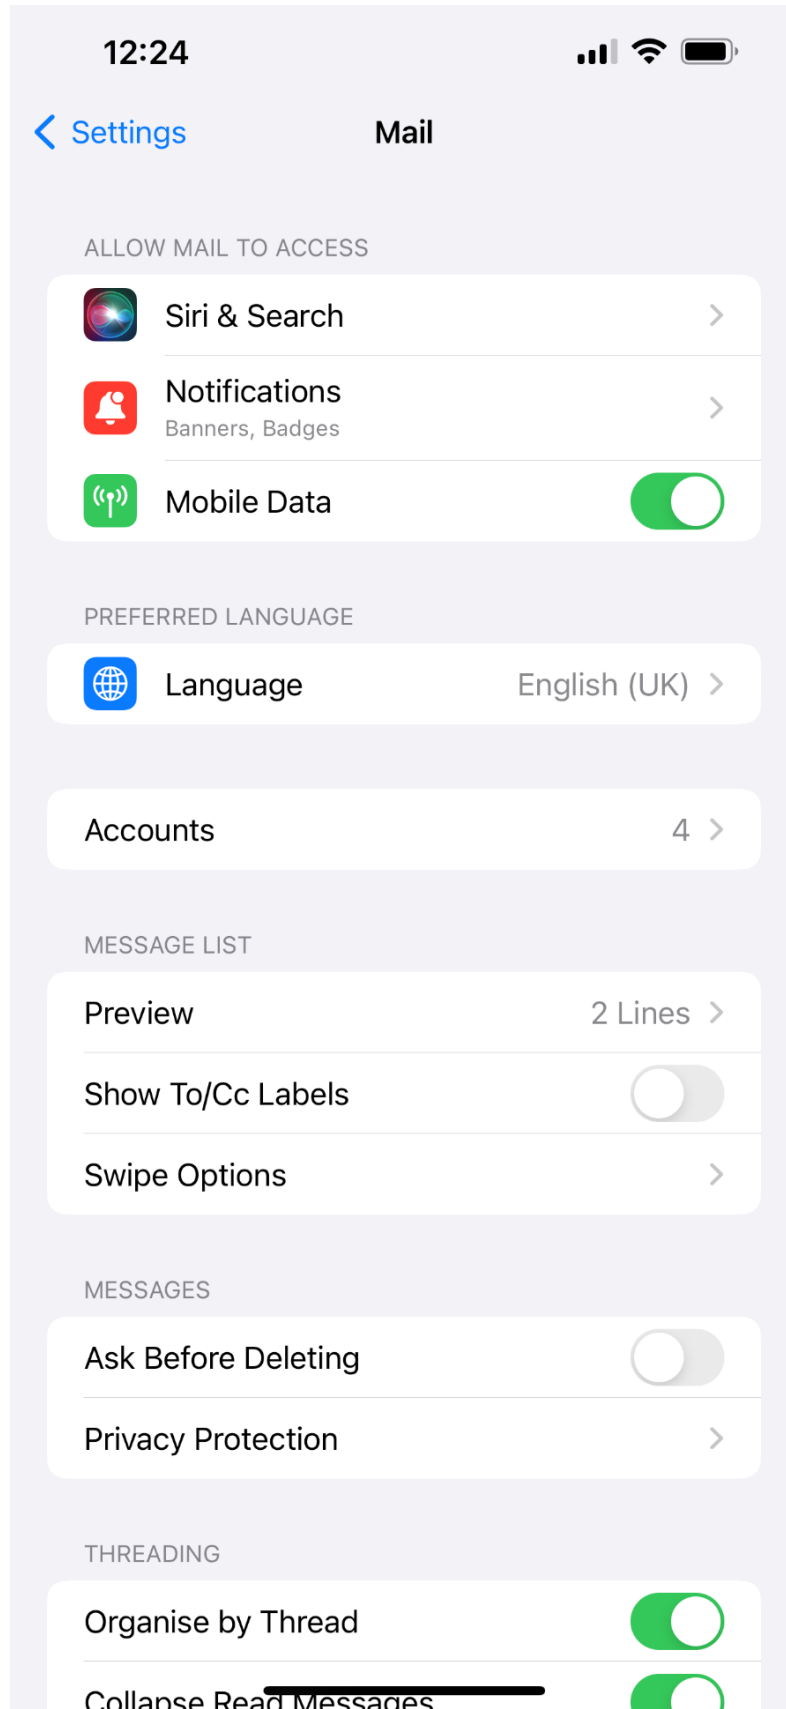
12:24

Settings Mail

ALLOW MAIL TO ACCESS

Siri & Search

Notifications
Banners, Badges

Mobile Data

PREFERRED LANGUAGE

Language English (UK)

Accounts 4

MESSAGE LIST

Preview 2 Lines

Show To/Cc Labels

Swipe Options

MESSAGES

Ask Before Deleting

Privacy Protection

THREADING

Organise by Thread

Collapse Read Messages